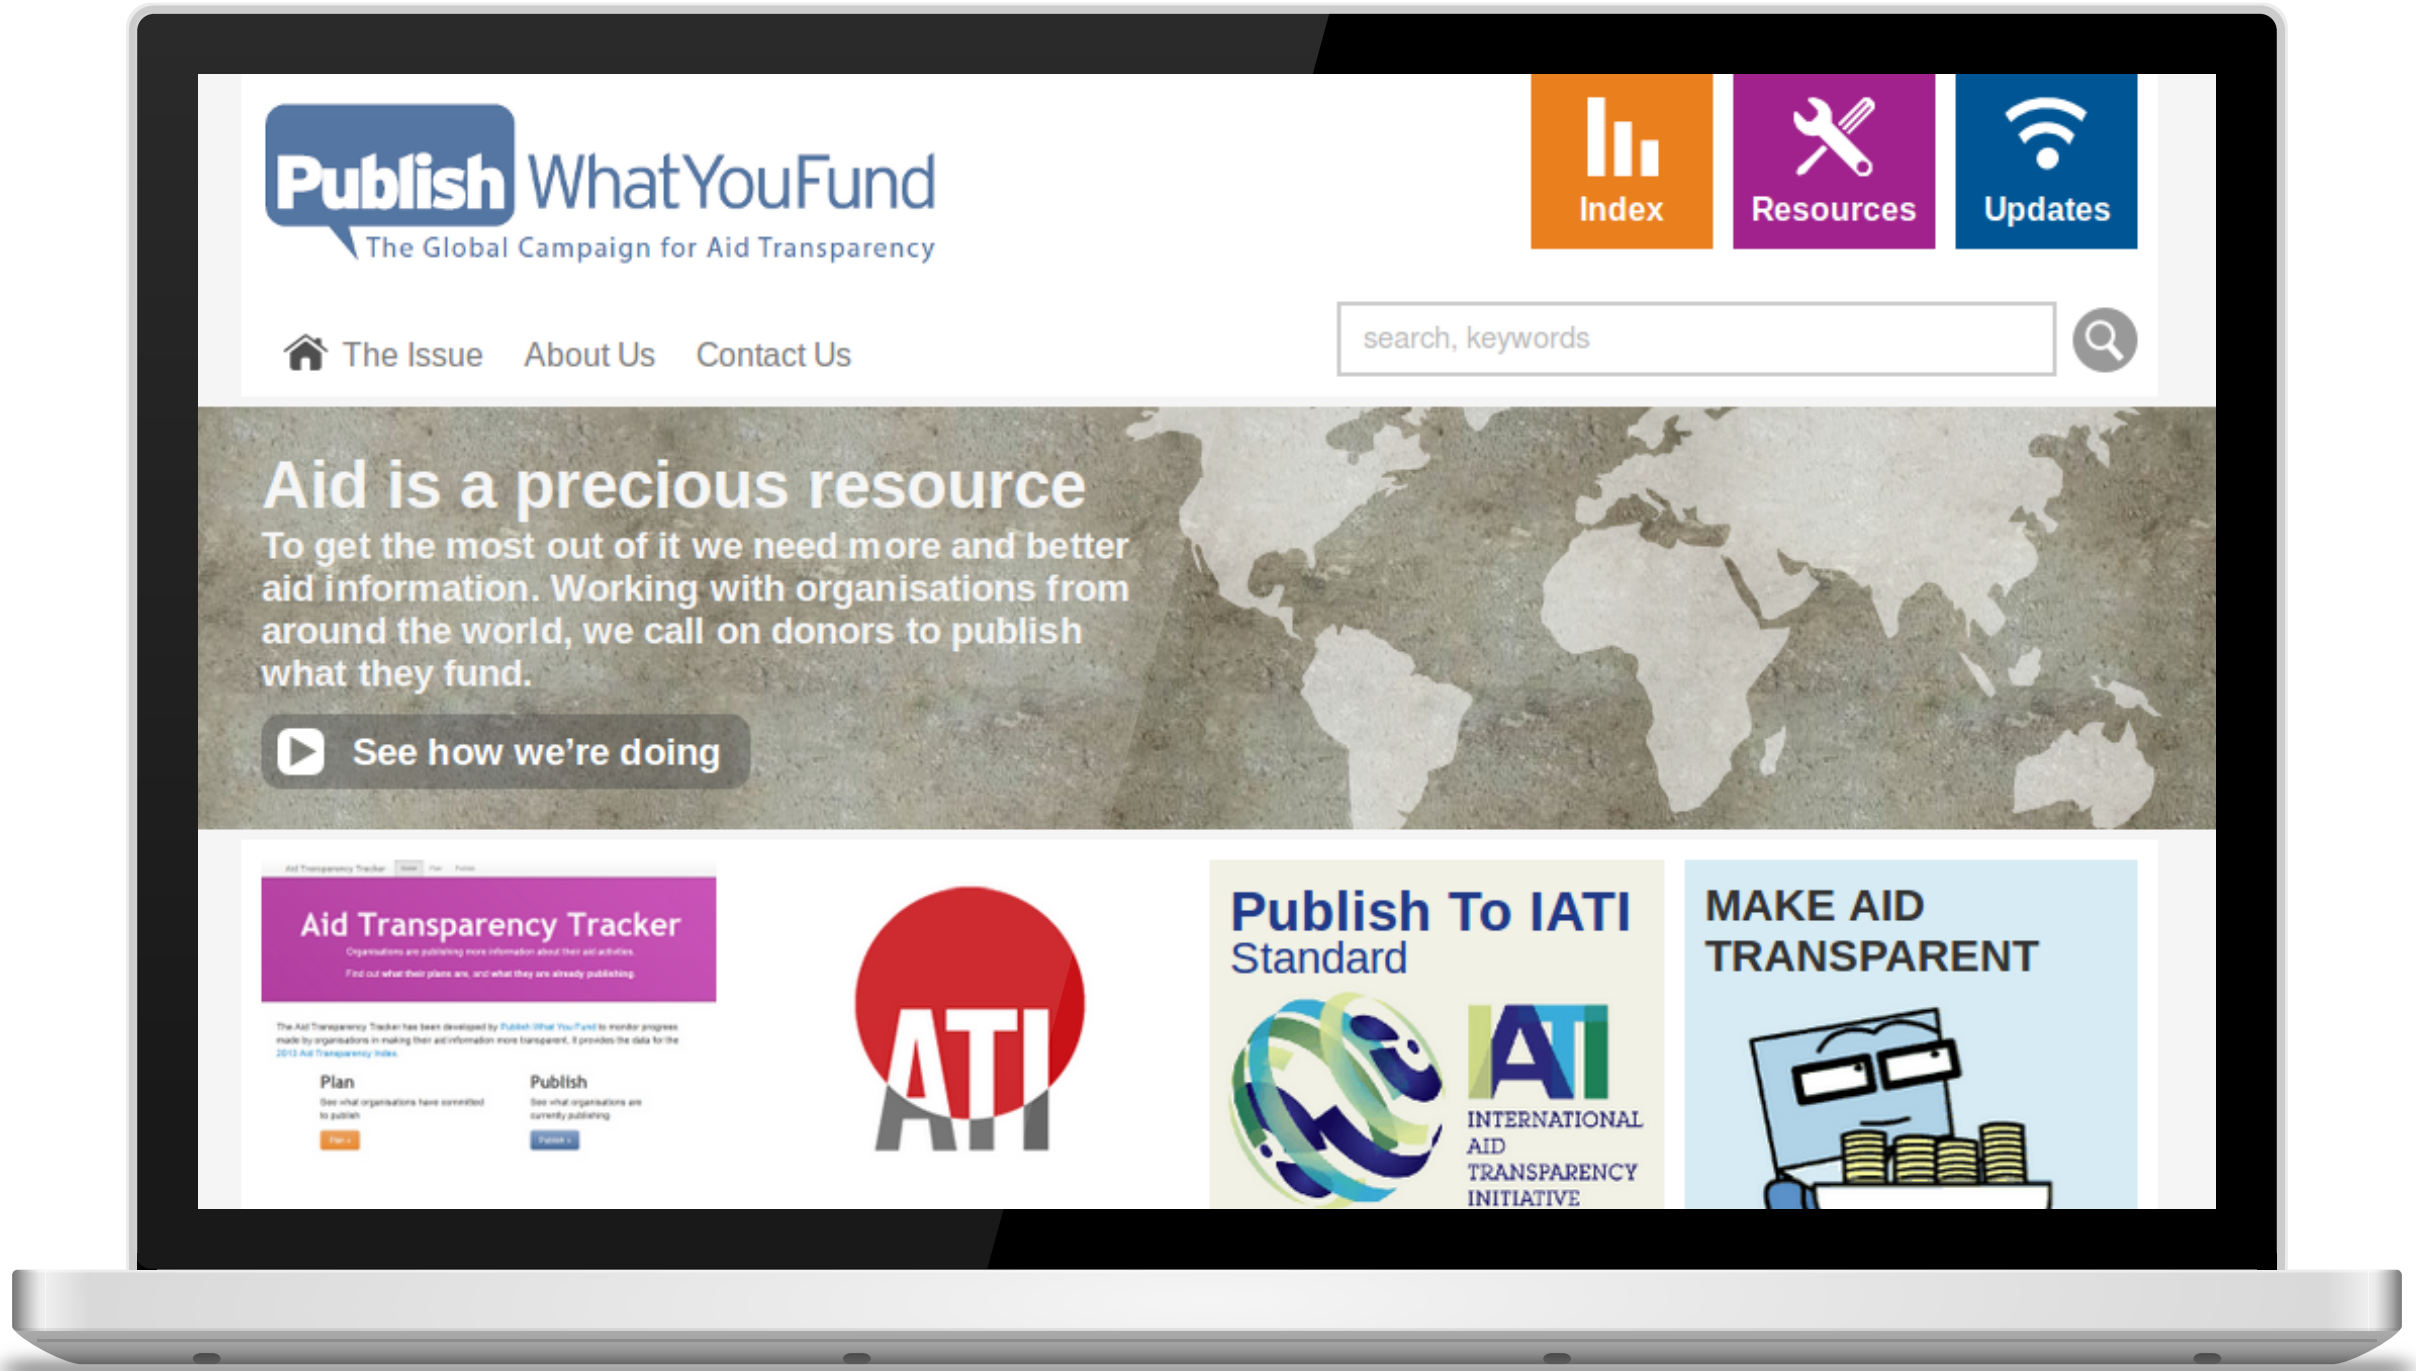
Publish WhatYouFund
The Global Campaign for Aid Transparency

Index
Resources
Updates

The Issue About Us Contact Us

search, keywords

Aid is a precious resource

To get the most out of it we need more and better aid information. Working with organisations from around the world, we call on donors to publish what they fund.

See how we're doing

Aid Transparency Tracker

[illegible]

Plan

Publish

ATI
ATI

Publish To IATI Standard

IATI
INTERNATIONAL AID TRANSPARENCY INITIATIVE

MAKE AID TRANSPARENT